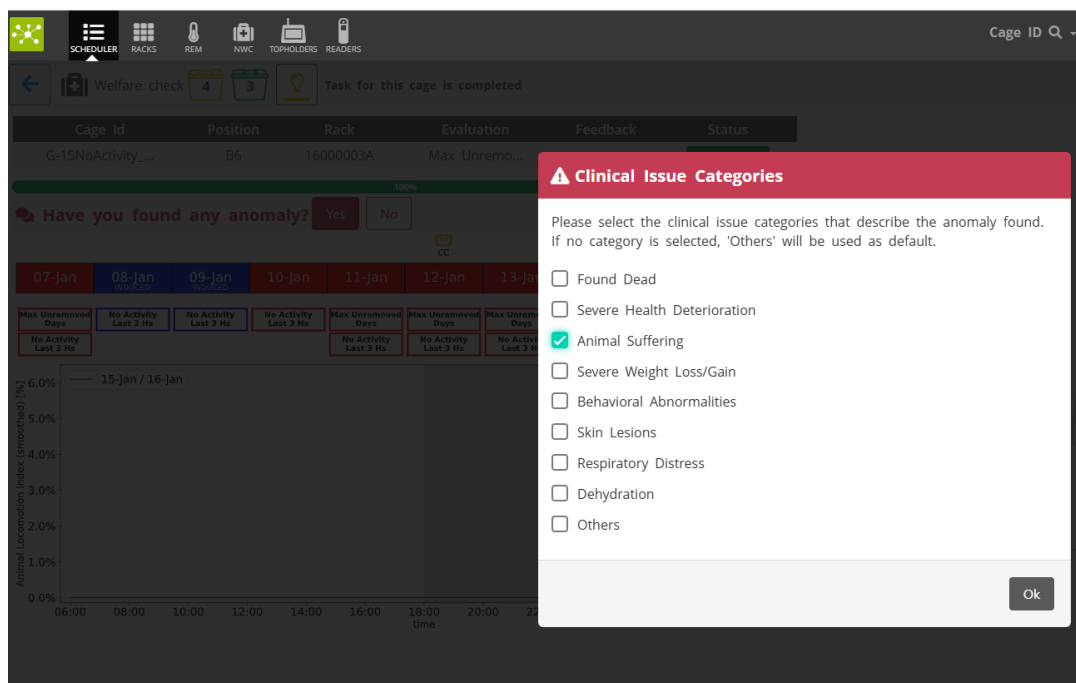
SCHEDULER RACKS REM NWC TOPHOLDERS READERS

Cage ID

Welfare check 4 3 Task for this cage is completed

| Cage Id | Position | Rack | Evaluation | Feedback | Status |
|---|---|---|---|---|---|
| G-15NoActivity_... | B6 | 16000003A | Max Unremo... | | |

100%

Have you found any anomaly? Yes No

CC

07-Jan 08-Jan INDUCED 09-Jan INDUCED 10-Jan 11-Jan 12-Jan 13-Jan

Max Unremoved Days
No Activity Last 3 Hs
No Activity Last 3 Hs
No Activity Last 3 Hs
No Activity Last 3 Hs
Max Unremoved Days
No Activity Last 3 Hs
Max Unremoved Days
No Activity Last 3 Hs
Max Unremoved Days
No Activity Last 3 Hs

15-Jan / 16-Jan

Animal Locomotion Index (smoothed) [%]

6.0% 5.0% 4.0% 3.0% 2.0% 1.0% 0.0%

06:00 08:00 10:00 12:00 14:00 16:00 18:00 20:00 22
time

Clinical Issue Categories

Please select the clinical issue categories that describe the anomaly found. If no category is selected, 'Others' will be used as default.

Found Dead
Severe Health Deterioration
Animal Suffering
Severe Weight Loss/Gain
Behavioral Abnormalities
Skin Lesions
Respiratory Distress
Dehydration
Others

Ok